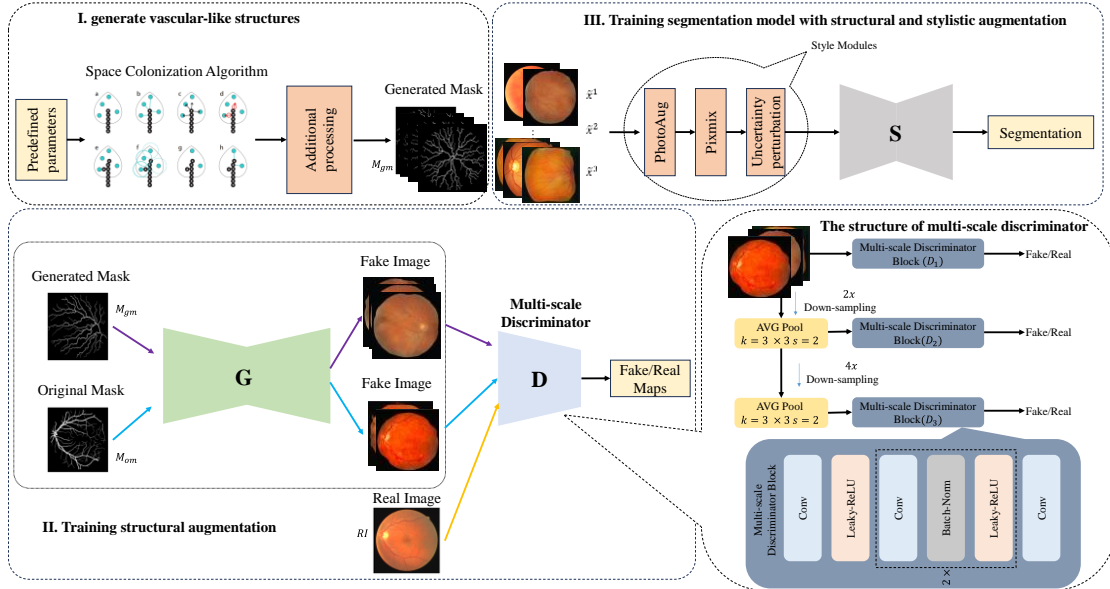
I. generate vascular-like structures

Space Colonization Algorithm

Predefined parameters

a b c d
e f g h

Additional processing

Generated Mask

$M_{gm}$

III. Training segmentation model with structural and stylistic augmentation

Style Modules

$\tilde{x}^1$
$\tilde{x}^2$
$\tilde{x}^i$

PhotoAug

Pixmix

Uncertainty perturbation

S

Segmentation

Generated Mask

$M_{gm}$

Original Mask

$M_{om}$

G

Fake Image

Fake Image

Multi-scale Discriminator

D

Fake/Real Maps

Real Image

$RI$

II. Training structural augmentation

The structure of multi-scale discriminator

Multi-scale Discriminator Block ($D_1$)

Fake/Real

2x
Down-sampling

AVG Pool
$k = 3 \times 3$ $s = 2$

Multi-scale Discriminator Block($D_2$)

Fake/Real

4x
Down-sampling

AVG Pool
$k = 3 \times 3$ $s = 2$

Multi-scale Discriminator Block($D_3$)

Fake/Real

Multi-scale Discriminator Block

Conv

Leaky-ReLU

Conv

Batch-Norm

Leaky-ReLU

Conv

2 ×